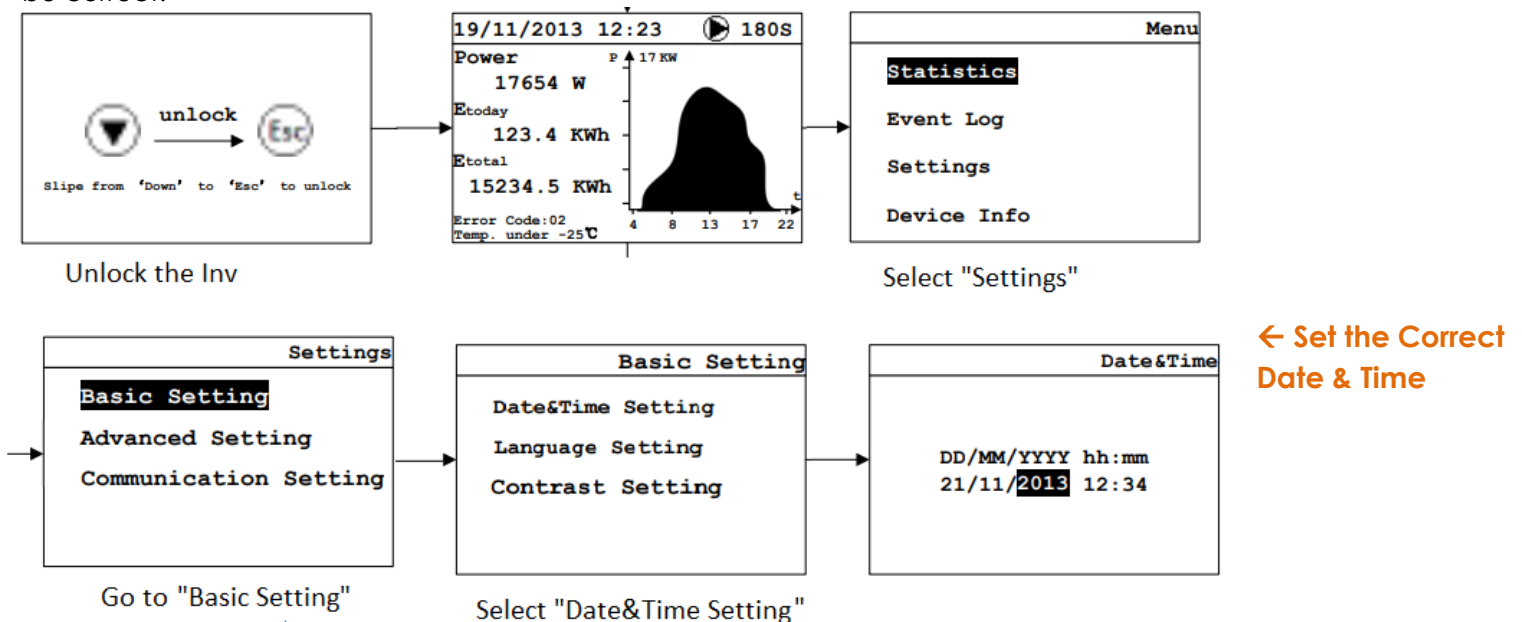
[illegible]

unlock

Esc

Slipe from 'Down' to 'Esc' to unlock

Unlock the Inv

19/11/2013 12:23 180S

Power
17654 W

$E_{today}$
123.4 KWh

$E_{total}$
15234.5 KWh

Error Code:02
Temp. under -25℃

P 17 KW

t

4 8 13 17 22

Menu

Statistics

Event Log

Settings

Device Info

Select "Settings"

Settings

Basic Setting

Advanced Setting

Communication Setting

Go to "Basic Setting"

Basic Setting

Date&Time Setting

Language Setting

Contrast Setting

Select "Date&Time Setting"

Date&Time

DD/MM/YYYY hh:mm
21/11/2013 12:34

← Set the Correct Date & Time